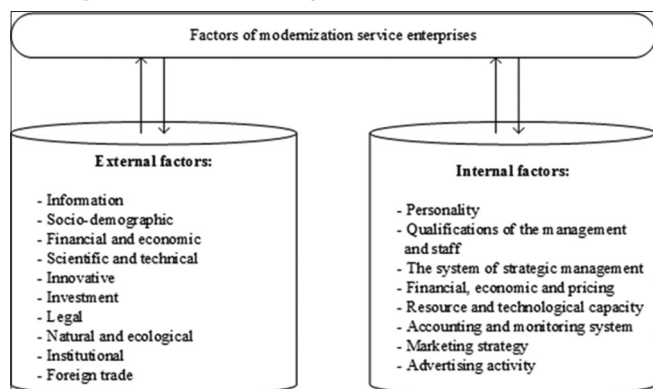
Factors of modernization service enterprises

External factors:

- Information
- Socio-demographic
- Financial and economic
- Scientific and technical
- Innovative
- Investment
- Legal
- Natural and ecological
- Institutional
- Foreign trade

Internal factors:

- Personality
- Qualifications of the management and staff
- The system of strategic management
- Financial, economic and pricing
- Resource and technological capacity
- Accounting and monitoring system
- Marketing strategy
- Advertising activity